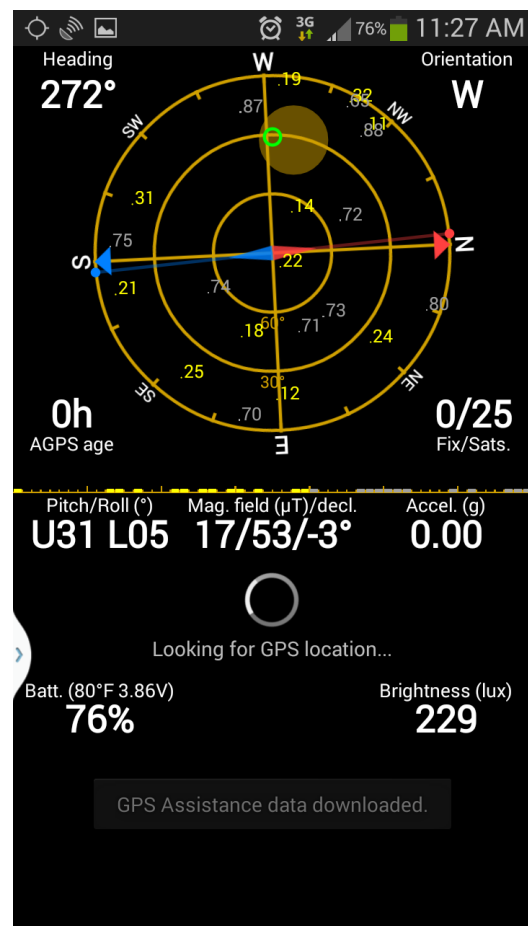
3G 76% 11:27 AM

Heading
272°

Orientation
W

W
NW
SW
N
S
E
NE
SE

.19
.87
.32
.63
.11
.88
.31
.14
.72
.75
.22
.21
.74
.80
.73
.18
60°
.71
.24
.25
30°
.12
.70

0h
AGPS age

0/25
Fix/Sats.

Pitch/Roll (°)
U31 L05

Mag. field (µT)/decl.
17/53/-3°

Accel. (g)
0.00

Looking for GPS location...

Batt. (80°F 3.86V)
76%

Brightness (lux)
229

GPS Assistance data downloaded.